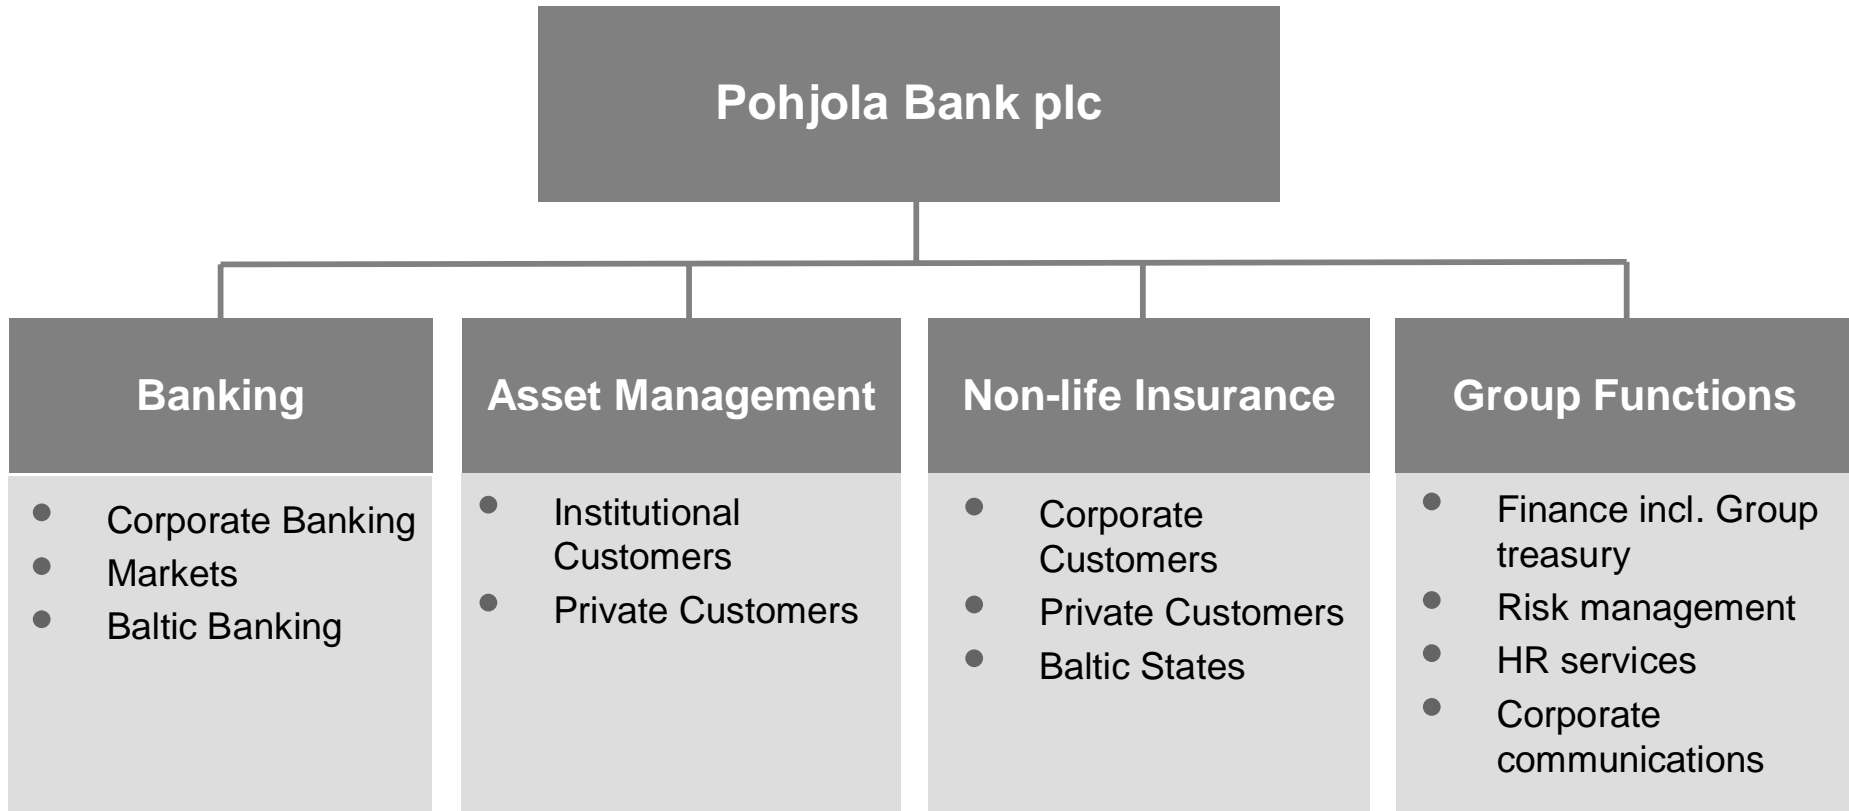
Pohjola Bank plc

Banking
- Corporate Banking
- Markets
- Baltic Banking

Asset Management
- Institutional Customers
- Private Customers

Non-life Insurance
- Corporate Customers
- Private Customers
- Baltic States

Group Functions
- Finance incl. Group treasury
- Risk management
- HR services
- Corporate communications